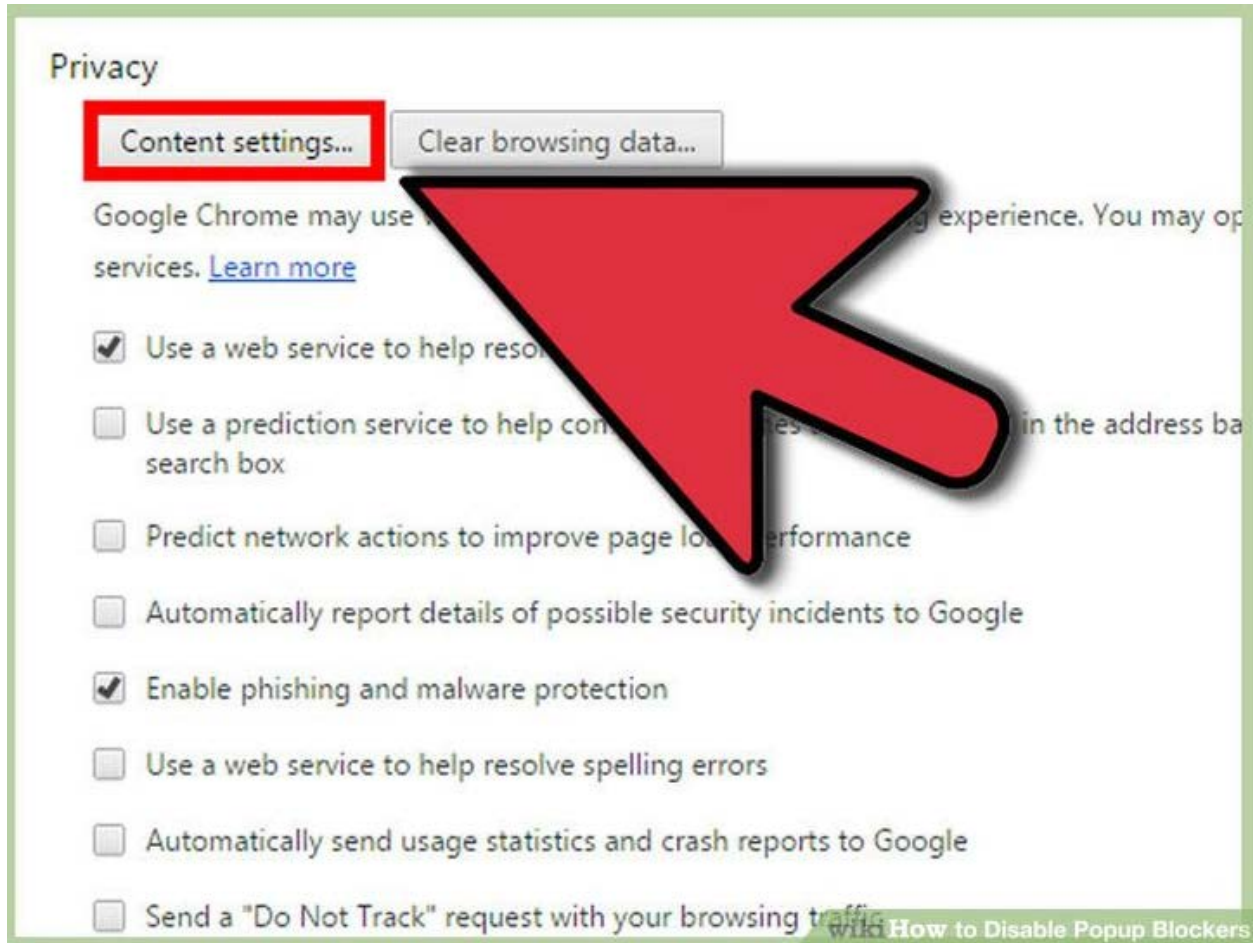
Privacy

Content settings... Clear browsing data...

Google Chrome may use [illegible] experience. You may op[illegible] services. Learn more

Use a web service to help reso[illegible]

Use a prediction service to help co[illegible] in the address ba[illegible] search box

Predict network actions to improve page lo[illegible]erformance

Automatically report details of possible security incidents to Google

Enable phishing and malware protection

Use a web service to help resolve spelling errors

Automatically send usage statistics and crash reports to Google

Send a "Do Not Track" request with your browsing traffi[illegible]

wiki How to Disable Popup Blockers